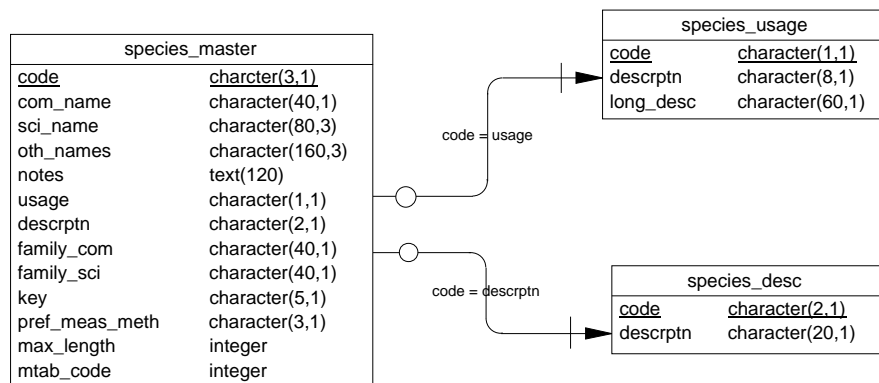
species_master

| | |
|---|---|
| code | charcter(3,1) |
| com_name | character(40,1) |
| sci_name | character(80,3) |
| oth_names | character(160,3) |
| notes | text(120) |
| usage | character(1,1) |
| descrptn | character(2,1) |
| family_com | character(40,1) |
| family_sci | character(40,1) |
| key | character(5,1) |
| pref_meas_meth | character(3,1) |
| max_length | integer |
| mtab_code | integer |

code = usage

species_usage

| | |
|---|---|
| code | character(1,1) |
| descrptn | character(8,1) |
| long_desc | character(60,1) |

code = descrptn

species_desc

| | |
|---|---|
| code | character(2,1) |
| descrptn | character(20,1) |